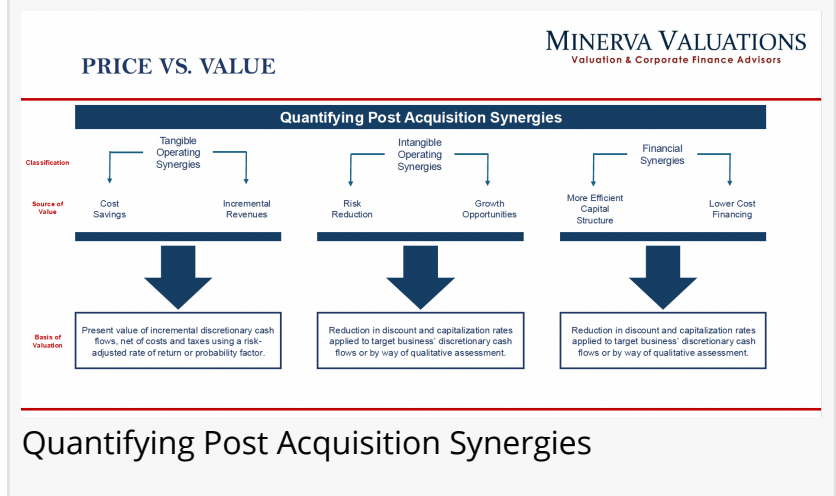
PRICE VS. VALUE

MINERVA VALUATIONS
Valuation & Corporate Finance Advisors

Quantifying Post Acquisition Synergies

Classification

Tangible Operating Synergies

Intangible Operating Synergies

Financial Synergies

Source of Value

Cost Savings

Incremental Revenues

Risk Reduction

Growth Opportunities

More Efficient Capital Structure

Lower Cost Financing

Basis of Valuation

Present value of incremental discretionary cash flows, net of costs and taxes using a risk-adjusted rate of return or probability factor.

Reduction in discount and capitalization rates applied to target business' discretionary cash flows or by way of qualitative assessment.

Reduction in discount and capitalization rates applied to target business' discretionary cash flows or by way of qualitative assessment.

Quantifying Post Acquisition Synergies